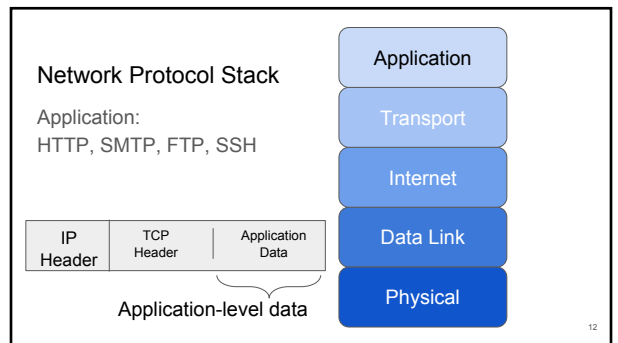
Network Protocol Stack

Application:
HTTP, SMTP, FTP, SSH

| IP Header | TCP Header | Application Data |
|---|---|---|

Application-level data

Application

Transport

Internet

Data Link

Physical

12